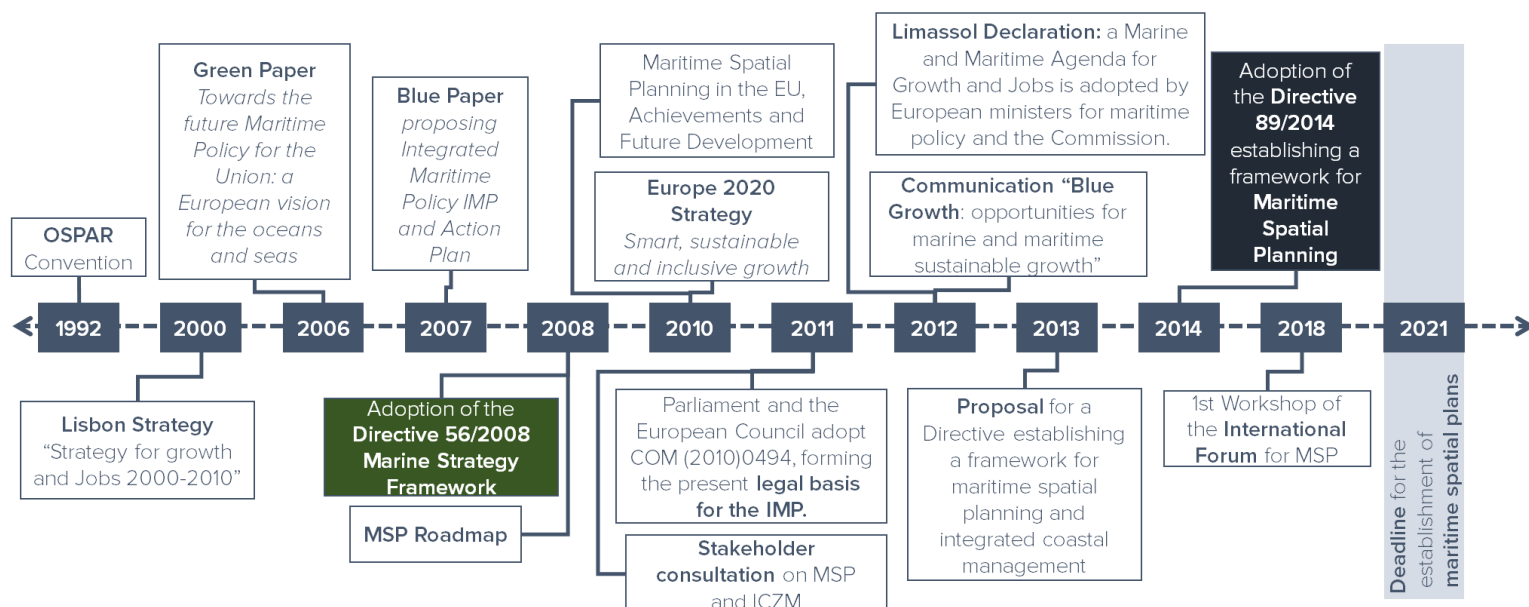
OSPAR Convention

Green Paper
Towards the future Maritime Policy for the Union: a European vision for the oceans and seas

Blue Paper
proposing Integrated Maritime Policy IMP and Action Plan

Maritime Spatial Planning in the EU, Achievements and Future Development

Europe 2020 Strategy
Smart, sustainable and inclusive growth

Limassol Declaration: a Marine and Maritime Agenda for Growth and Jobs is adopted by European ministers for maritime policy and the Commission.

Communication "Blue Growth: opportunities for marine and maritime sustainable growth"

Adoption of the Directive 89/2014 establishing a framework for Maritime Spatial Planning

1992 2000 2006 2007 2008 2010 2011 2012 2013 2014 2018 2021

Lisbon Strategy
"Strategy for growth and Jobs 2000-2010"

Adoption of the Directive 56/2008 Marine Strategy Framework

MSP Roadmap

Parliament and the European Council adopt COM (2010)0494, forming the present legal basis for the IMP.

Stakeholder consultation on MSP and ICZM

Proposal for a Directive establishing a framework for maritime spatial planning and integrated coastal management

1st Workshop of the International Forum for MSP

Deadline for the establishment of maritime spatial plans